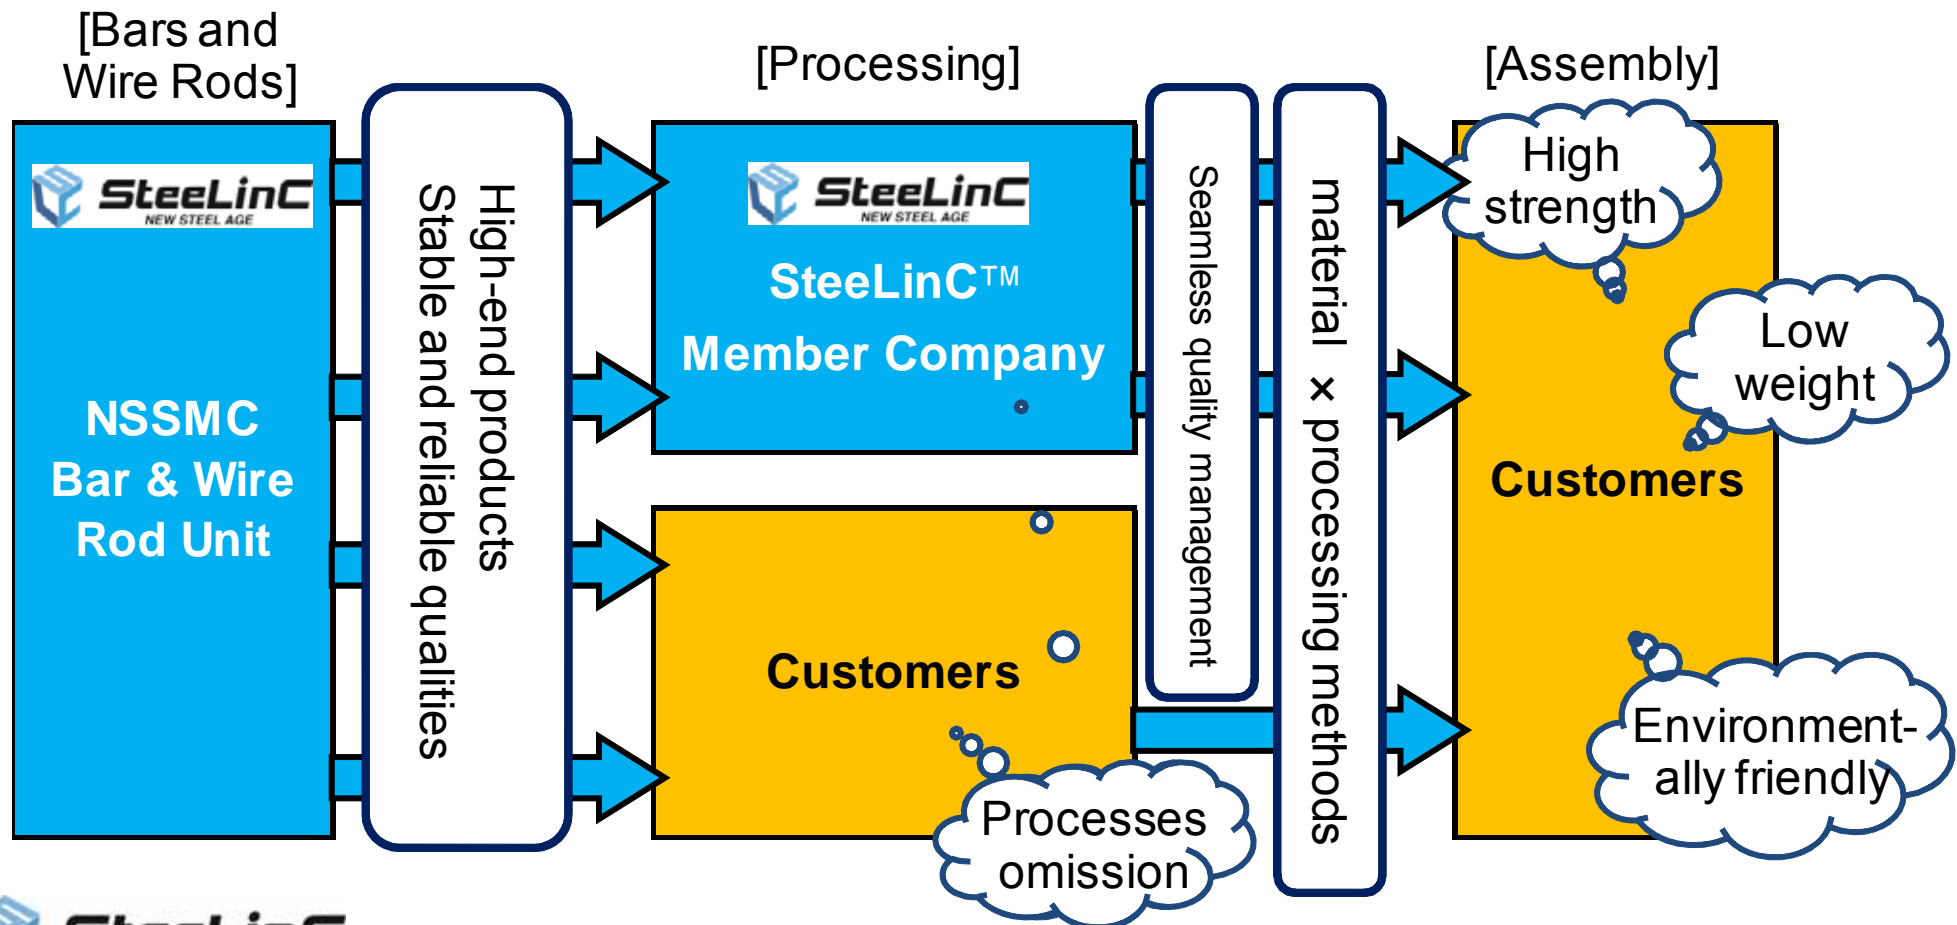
[Bars and Wire Rods]

SteeLinC
NEW STEEL AGE

NSSMC Bar & Wire Rod Unit

High-end products
Stable and reliable qualities

[Processing]

SteeLinC
NEW STEEL AGE

SteeLinC™
Member Company

Customers

Processes omission

Seamless quality management

material × processing methods

[Assembly]

High strength

Low weight

Customers

Environment-ally friendly

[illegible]